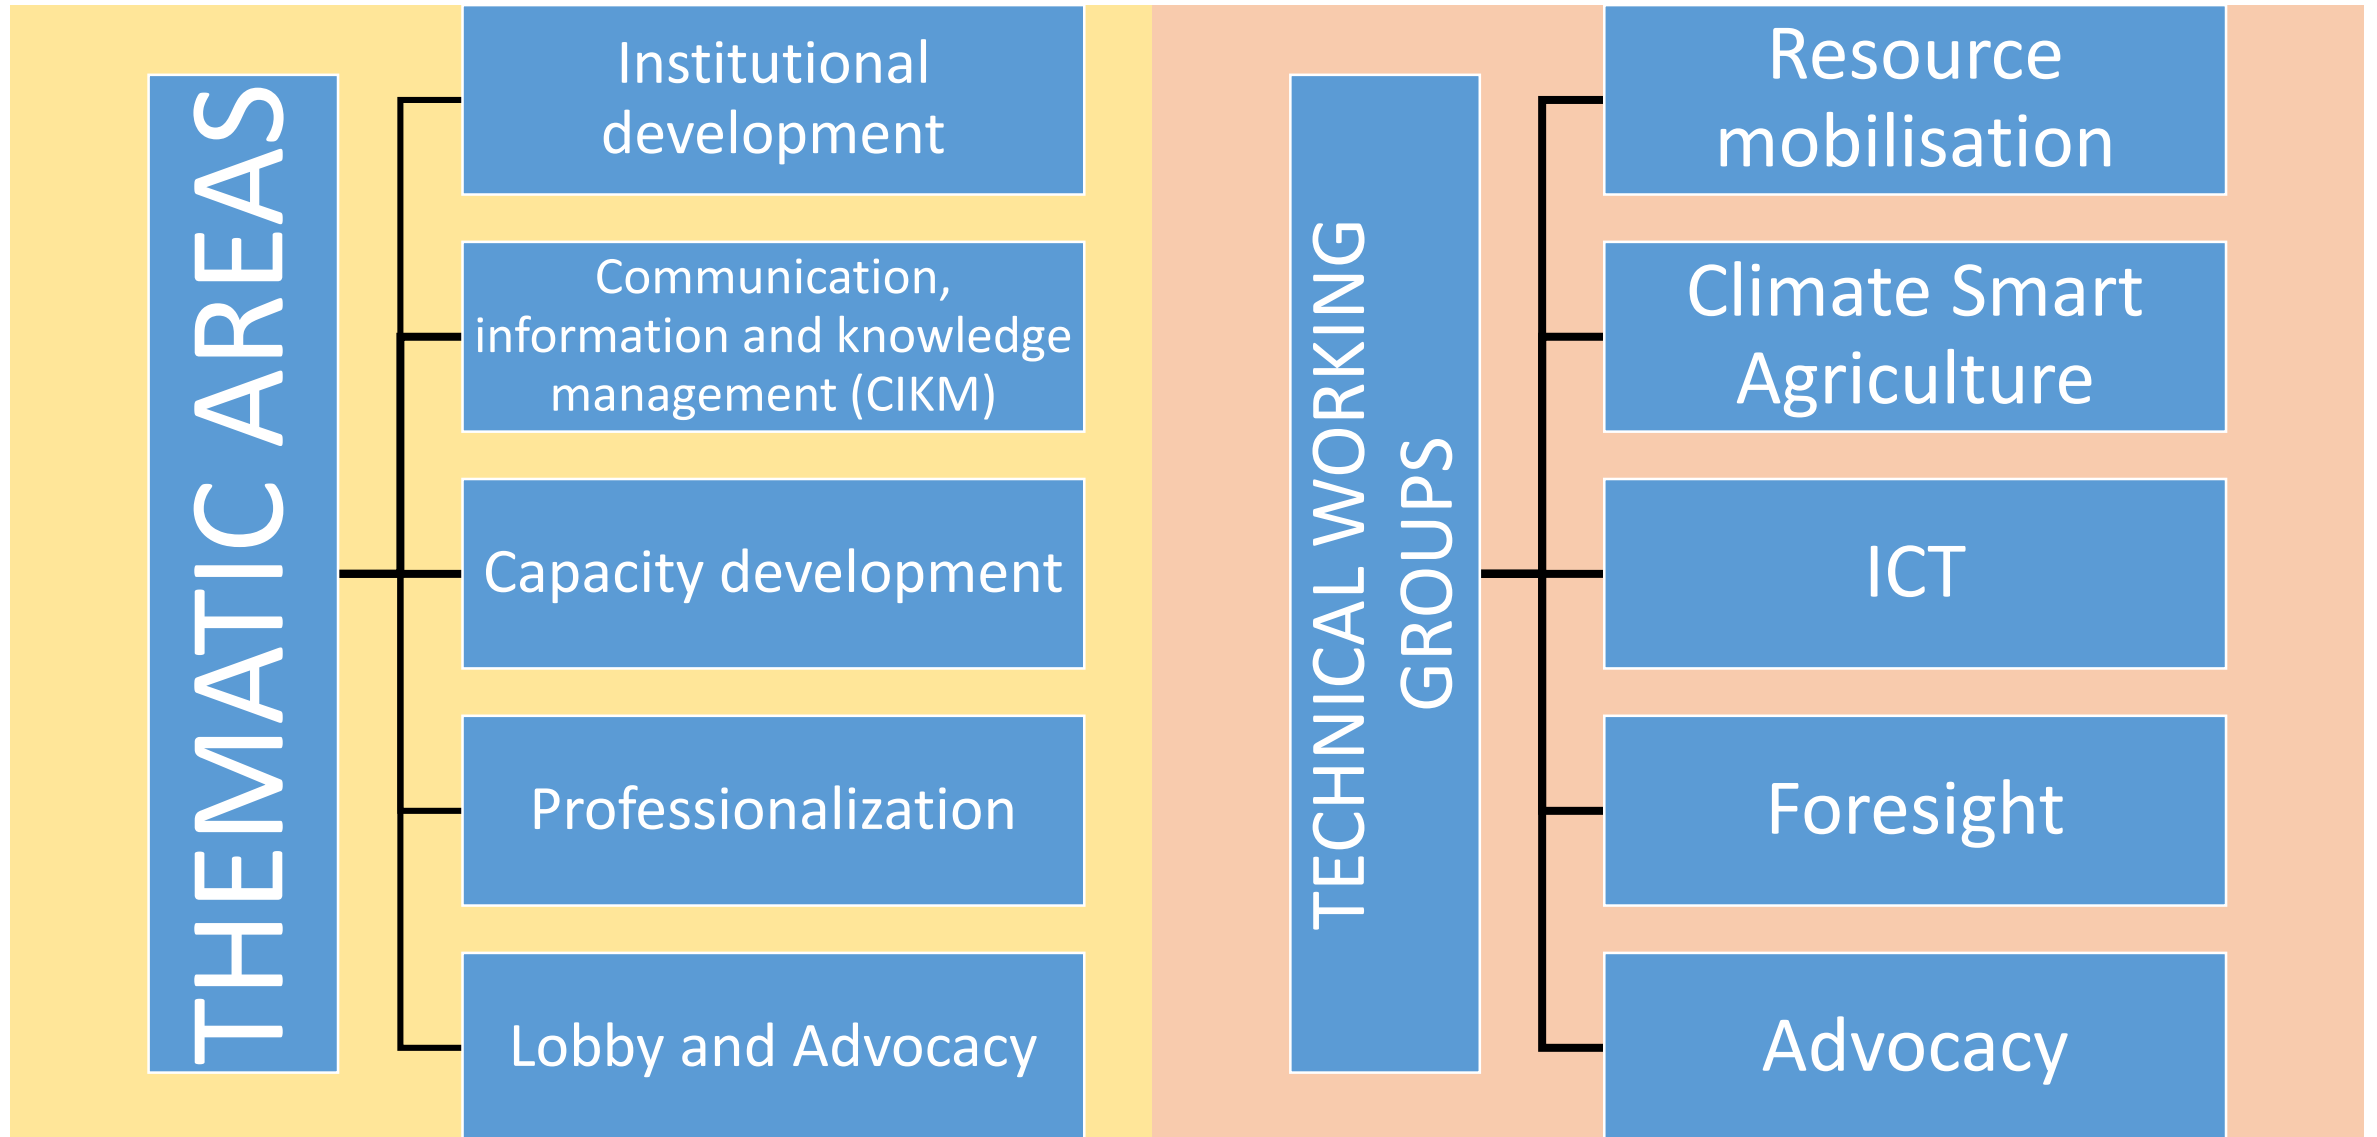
THEMATIC AREAS

Institutional development

Communication, information and knowledge management (CIKM)

Capacity development

Professionalization

Lobby and Advocacy

TECHNICAL WORKING GROUPS

Resource mobilisation

Climate Smart Agriculture

ICT

Foresight

Advocacy